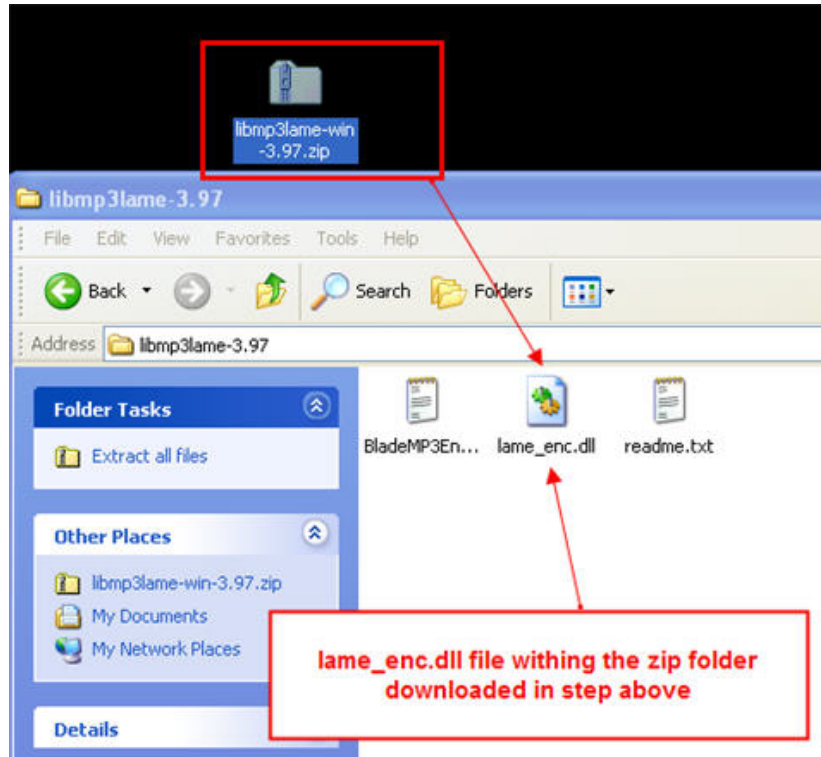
libmp3lame-win-3.97.zip

libmp3lame-3.97

File Edit View Favorites Tools Help

Back Search Folders

Address libmp3lame-3.97

Folder Tasks

Extract all files

Other Places

libmp3lame-win-3.97.zip

My Documents

My Network Places

Details

BladeMP3En...

lame_enc.dll

readme.txt

lame_enc.dll file withing the zip folder downloaded in step above